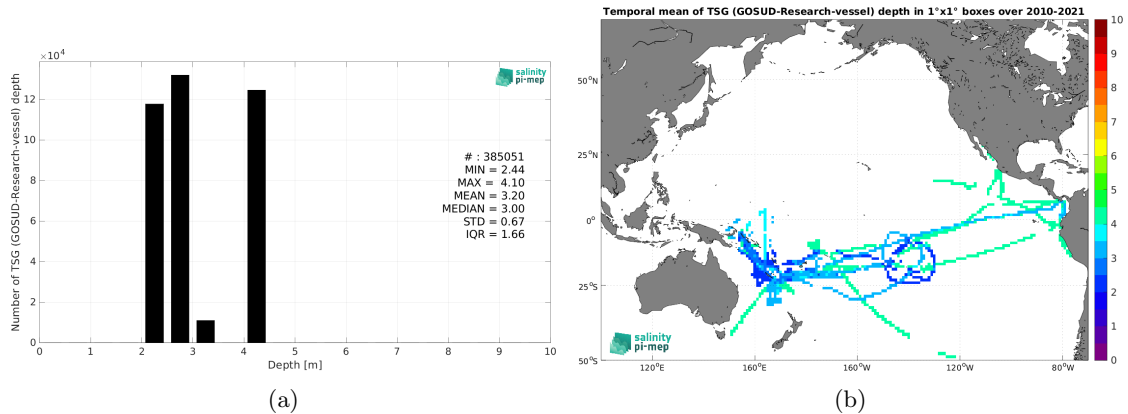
$\times10^4$

Number of TSG (GOSUD-Research-vessel) depth

12
10
8
6
4
2
0

0 1 2 3 4 5 6 7 8 9 10

Depth [m]

salinity pi-mep

# : 385051
MIN = 2.44
MAX = 4.10
MEAN = 3.20
MEDIAN = 3.00
STD = 0.67
IQR = 1.66

(a)

Temporal mean of TSG (GOSUD-Research-vessel) depth in 1°x1° boxes over 2010-2021

50°N
25°N
0°
25°S
50°S

120°E 160°E 160°W 120°W 80°W

salinity pi-mep

10
9
8
7
6
5
4
3
2
1
0

(b)